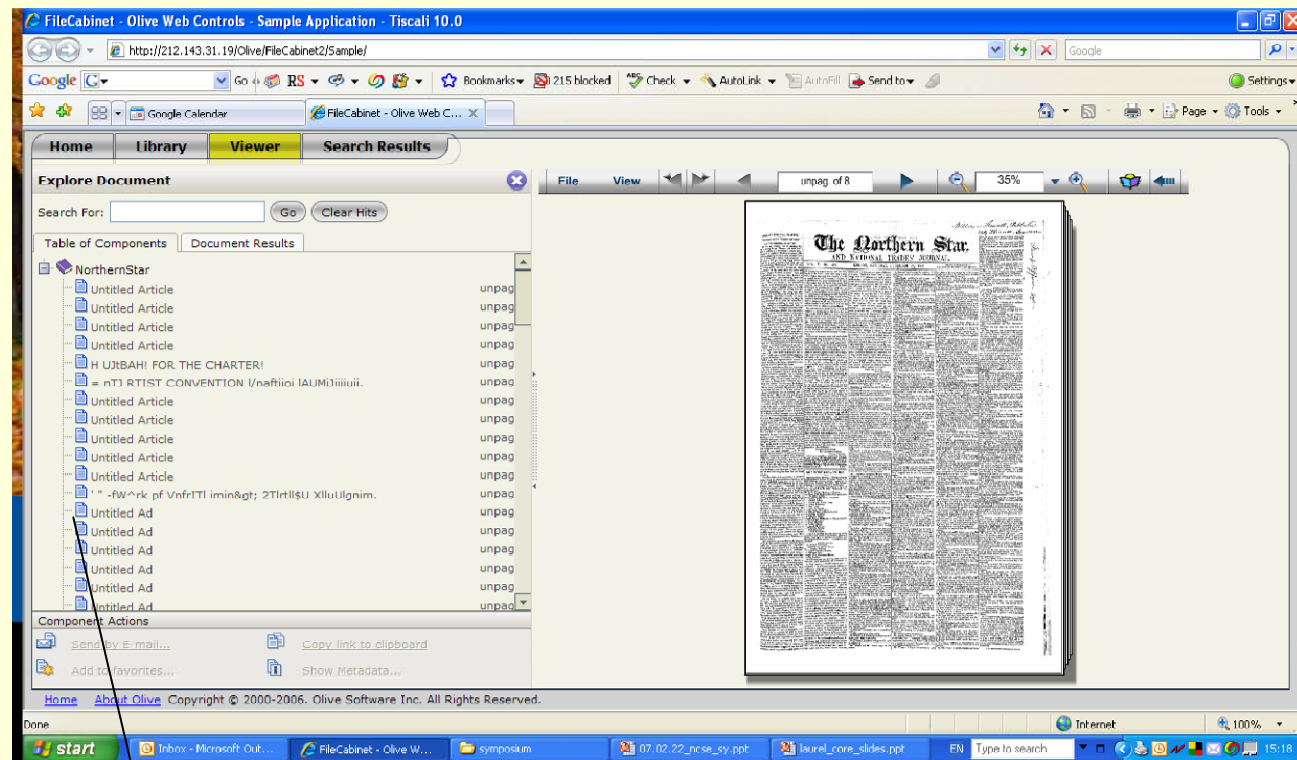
FileCabinet - Olive Web Controls - Sample Application - Tiscali 10.0

http://212.143.31.19/Olive/FileCabinet2/Sample/

Google

Google Go RS Bookmarks 215 blocked Check AutoLink AutoFill Send to Settings

Google Calendar FileCabinet - Olive Web C...

Page Tools

Home Library Viewer Search Results

Explore Document

Search For: Go Clear Hits

Table of Components Document Results

NorthernStar
Untitled Article unpag
Untitled Article unpag
Untitled Article unpag
Untitled Article unpag
H UJtBAH! FOR THE CHARTER! unpag
= nTI RTIST CONVENTION l/naftiioi lAUMiJiiiiuii. unpag
Untitled Article unpag
Untitled Article unpag
Untitled Article unpag
Untitled Article unpag
Untitled Article unpag
' " -fW^rk pf VnfrITl imin&gt; 2Tlrtll$U XlluUlgnim. unpag
Untitled Ad unpag
Untitled Ad unpag
Untitled Ad unpag
Untitled Ad unpag
Untitled Ad unpag
Untitled Ad unpag

Component Actions
Send by E-mail... Copy link to clipboard
Add to favorites... Show Metadata...

File View unpag. of 8 35%

The Northern Star.
AND NATIONAL TRADES' JOURNAL

Home About Olive Copyright © 2000-2006. Olive Software Inc. All Rights Reserved.

Done Internet 100%

start Inbox - Microsoft Out... FileCabinet - Olive W... symposium 07.02.22_ncse_sy.ppt laurel_core_slides.ppt EN Type to search 15:18